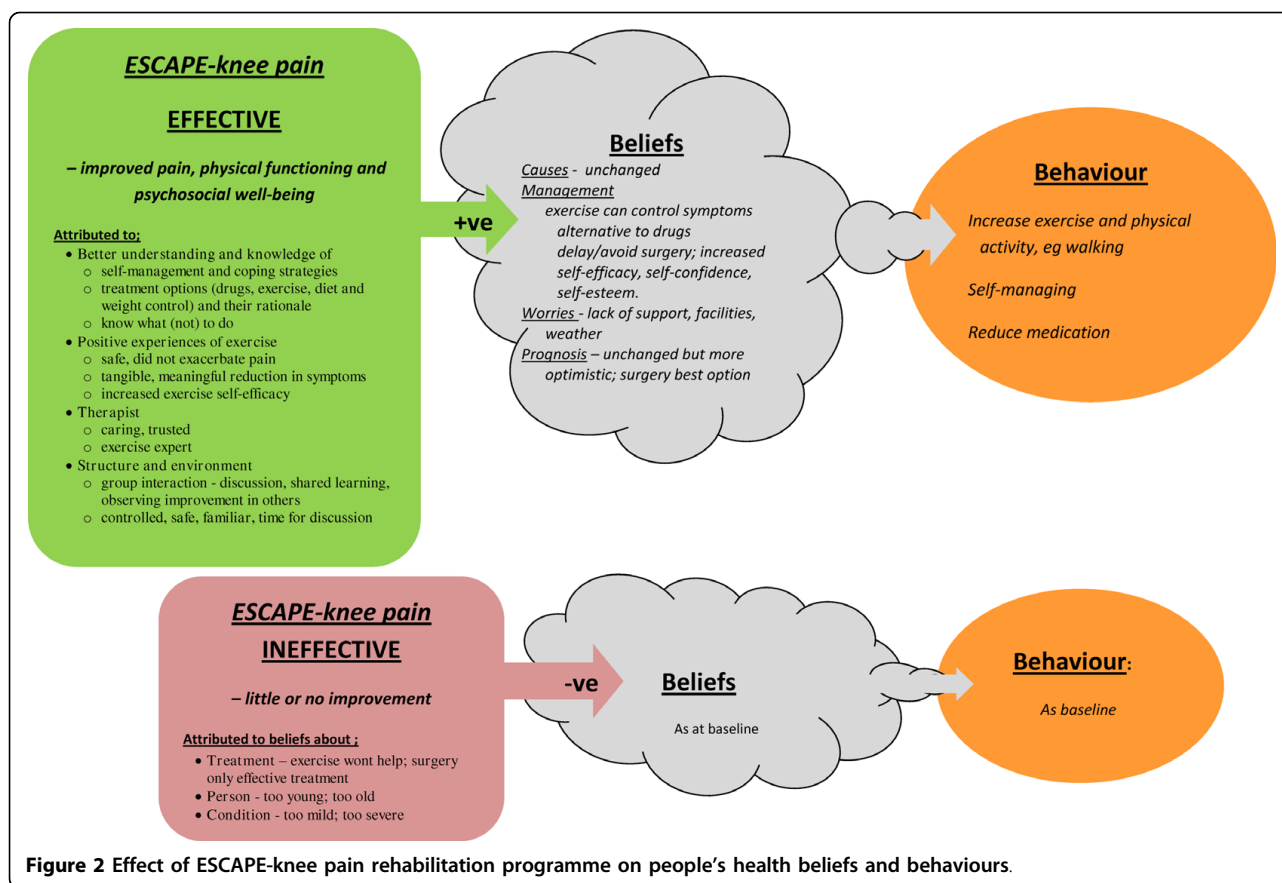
ESCAPE-knee pain

EFFECTIVE

– improved pain, physical functioning and psychosocial well-being

Attributed to;
- Better understanding and knowledge of
  - self-management and coping strategies
  - treatment options (drugs, exercise, diet and weight control) and their rationale
  - know what (not) to do
- Positive experiences of exercise
  - safe, did not exacerbate pain
  - tangible, meaningful reduction in symptoms
  - increased exercise self-efficacy
- Therapist
  - caring, trusted
  - exercise expert
- Structure and environment
  - group interaction - discussion, shared learning, observing improvement in others
  - controlled, safe, familiar, time for discussion

+ve

Beliefs

Causes - unchanged
Management
exercise can control symptoms
alternative to drugs
delay/avoid surgery; increased self-efficacy, self-confidence, self-esteem.
Worries - lack of support, facilities, weather
Prognosis – unchanged but more optimistic; surgery best option

Behaviour

Increase exercise and physical activity, eg walking

Self-managing

Reduce medication

ESCAPE-knee pain

INEFFECTIVE

– little or no improvement

Attributed to beliefs about ;
- Treatment – exercise wont help; surgery only effective treatment
- Person - too young; too old
- Condition - too mild; too severe

-ve

Beliefs

As at baseline

Behaviour:

As baseline

Figure 2 Effect of ESCAPE-knee pain rehabilitation programme on people's health beliefs and behaviours.